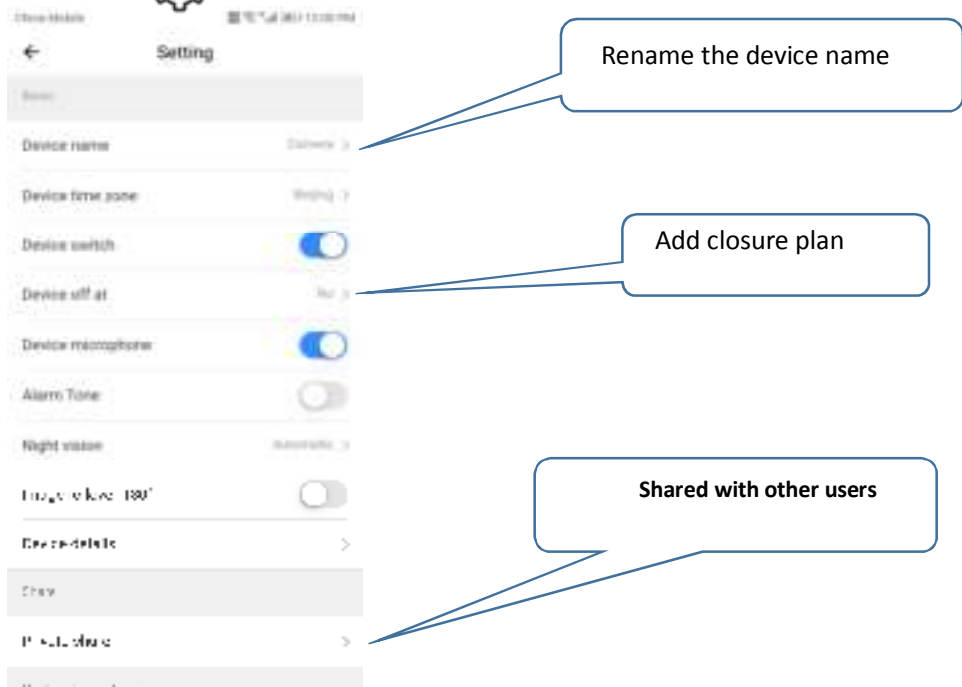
China Mobile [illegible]

←
Setting

Basic

Device name
Camera >

Device time zone
Beijing >

Device switch

Device off at
No >

Device microphone

Alarm Tone

Night vision
Automatic >

Image flip 180°

Device details
>

Share

Private share
>

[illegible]

Rename the device name

Add closure plan

Shared with other users